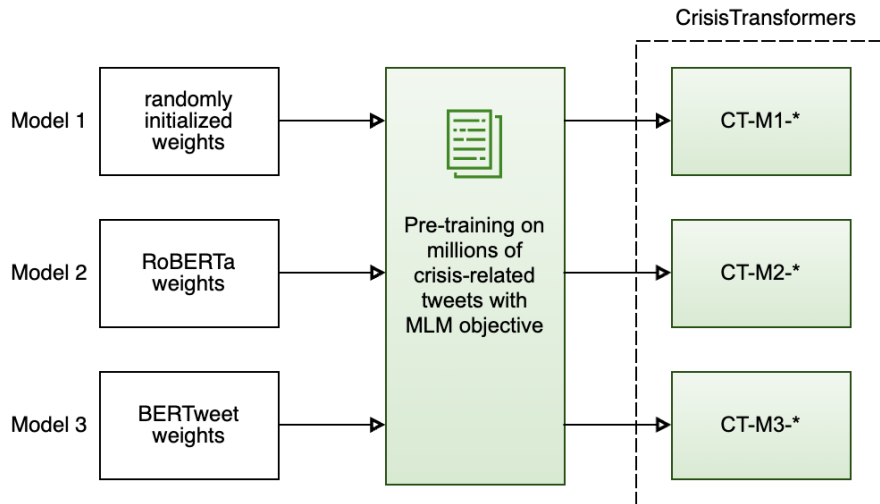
CrisisTransformers

Model 1

randomly initialized weights

Model 2

RoBERTa weights

Model 3

BERTweet weights

Pre-training on millions of crisis-related tweets with MLM objective

CT-M1-*

CT-M2-*

CT-M3-*